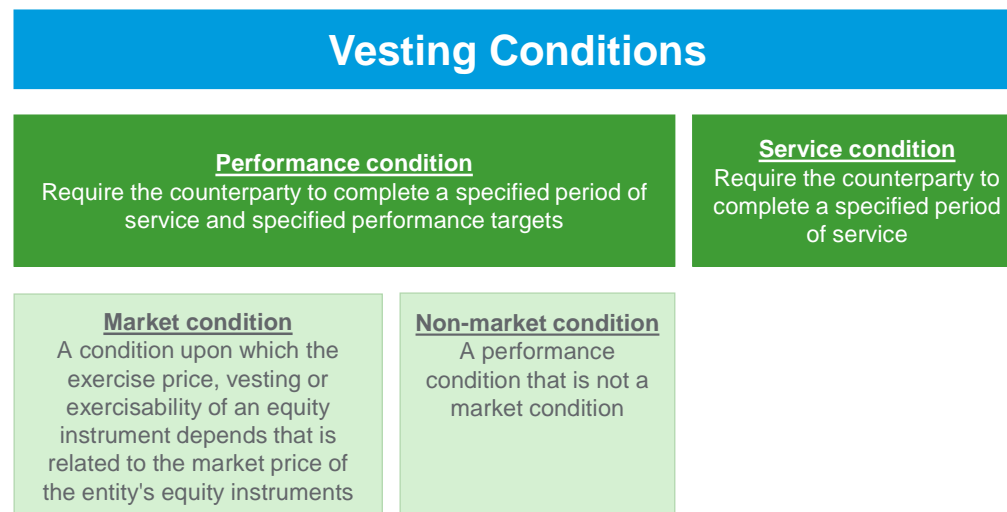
Vesting Conditions

Performance condition
Require the counterparty to complete a specified period of service and specified performance targets

Service condition
Require the counterparty to complete a specified period of service

Market condition
A condition upon which the exercise price, vesting or exercisability of an equity instrument depends that is related to the market price of the entity's equity instruments

Non-market condition
A performance condition that is not a market condition